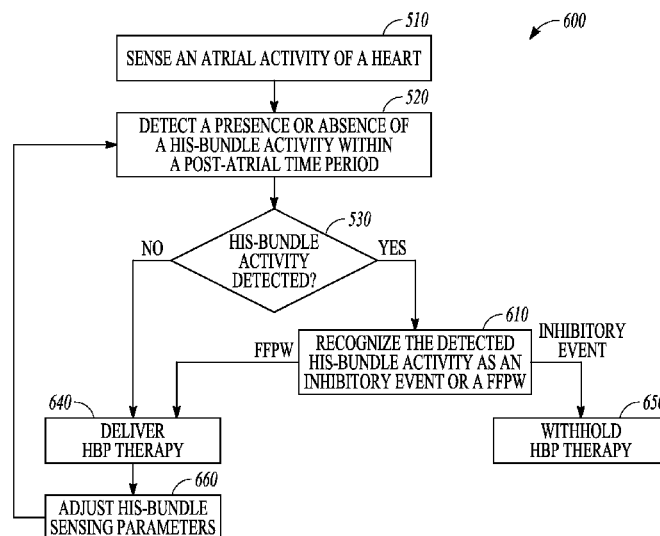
510

600

SENSE AN ATRIAL ACTIVITY OF A HEART

520

DETECT A PRESENCE OR ABSENCE OF A HIS-BUNDLE ACTIVITY WITHIN A POST-ATRIAL TIME PERIOD

530

NO

HIS-BUNDLE ACTIVITY DETECTED?

YES

610

RECOGNIZE THE DETECTED HIS-BUNDLE ACTIVITY AS AN INHIBITORY EVENT OR A FFPW

FFPW

INHIBITORY EVENT

640

DELIVER HBP THERAPY

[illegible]

WITHHOLD HBP THERAPY

660

ADJUST HIS-BUNDLE SENSING PARAMETERS